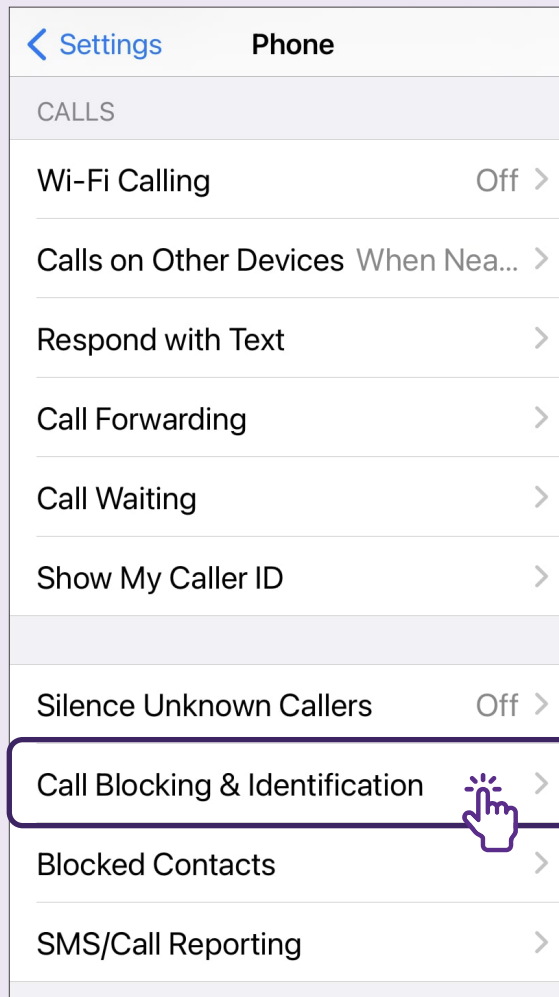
Settings

Phone

CALLS

Wi-Fi Calling Off

Calls on Other Devices When Nea...

Respond with Text

Call Forwarding

Call Waiting

Show My Caller ID

Silence Unknown Callers Off

Call Blocking & Identification

Blocked Contacts

SMS/Call Reporting